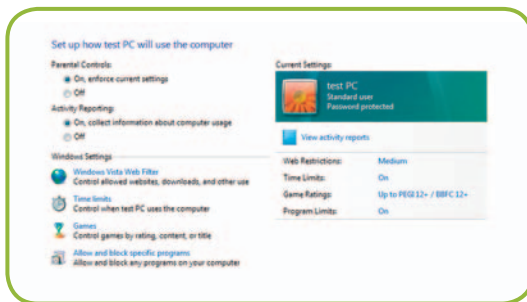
Set up how test PC will use the computer

Parental Controls:
On, enforce current settings
Off

Activity Reporting:
On, collect information about computer usage
Off

Windows Settings

Windows Vista Web Filter
Control allowed websites, downloads, and other use

Time limits
Control when test PC uses the computer

Games
Control games by rating, content, or title

Allow and block specific programs
Allow and block any programs on your computer

Current Settings:

test PC
Standard user
Password protected

View activity reports

| | |
|---|---|
| Web Restrictions: | Medium |
| Time Limits: | On |
| Game Ratings: | Up to PEGI 12+ / BBFC 12+ |
| Program Limits: | On |